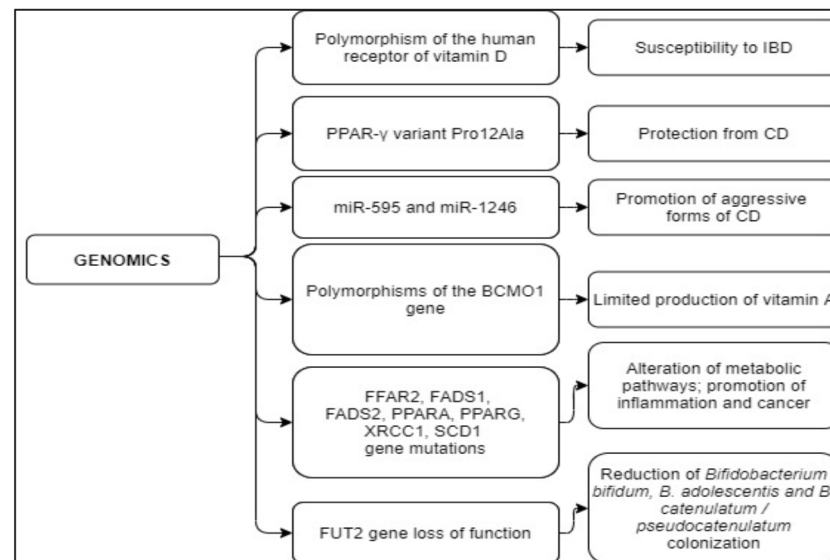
GENOMICS

Polymorphism of the human receptor of vitamin D

Susceptibility to IBD

PPAR-γ variant Pro12Ala

Protection from CD

miR-595 and miR-1246

Promotion of aggressive forms of CD

Polymorphisms of the BCMO1 gene

Limited production of vitamin A

FFAR2, FADS1, FADS2, PPARA, PPARG, XRCC1, SCD1 gene mutations

Alteration of metabolic pathways; promotion of inflammation and cancer

FUT2 gene loss of function

Reduction of *Bifidobacterium bifidum*, *B. adolescentis* and *B. catenulatum / pseudocatenulatum* colonization